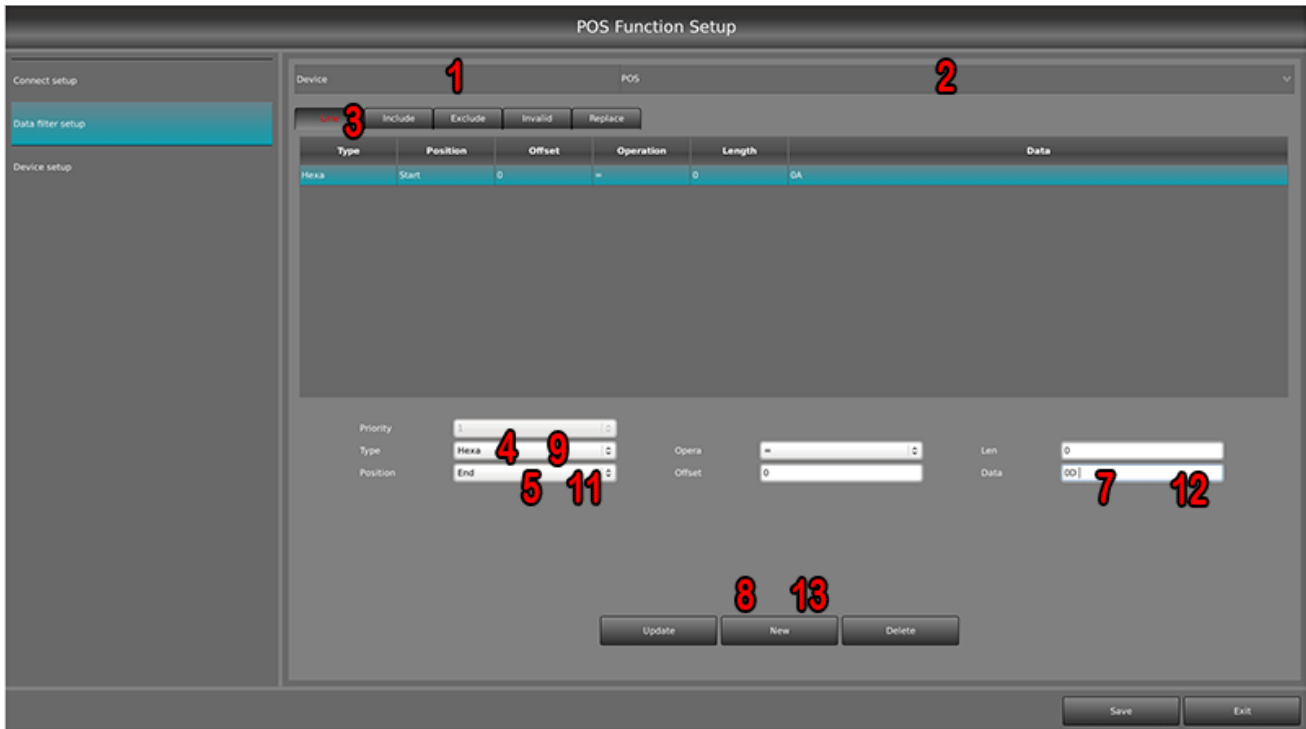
POS Function Setup

Connect setup

Data filter setup

Device setup

Device 1 POS 2

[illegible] 3 Include Exclude Invalid Replace

| Type | Position | Offset | Operation | Length | Data |
|---|---|---|---|---|---|
| Hexa | Start | 0 | = | 0 | 0A |

Priority 1

Type Hexa 4 9

Position End 5 11

Opera =

Offset 0

Len 0

Data 0D 7 12

8 13

Update New Delete

Save Exit